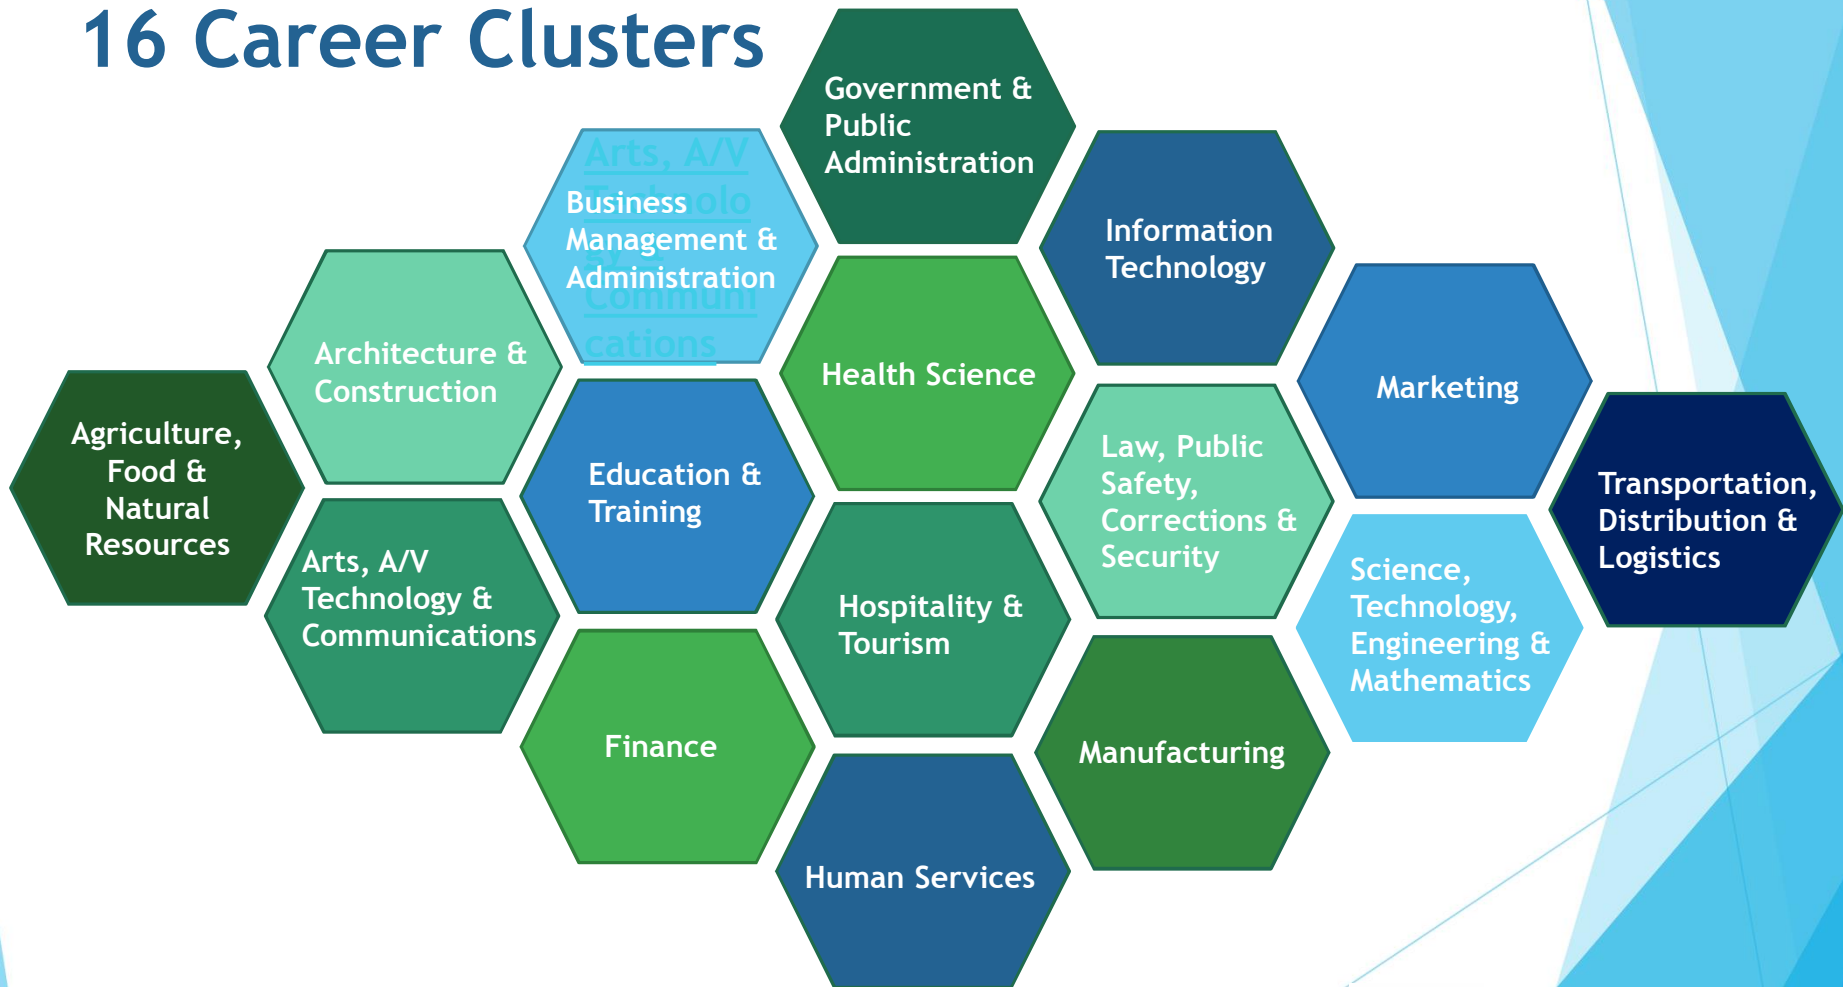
16 Career Clusters

Government & Public Administration

Arts, A/V Technology Communications

Business Management & Administration

Information Technology

Architecture & Construction

Health Science

Marketing

Agriculture, Food & Natural Resources

Education & Training

Law, Public Safety, Corrections & Security

Transportation, Distribution & Logistics

Arts, A/V Technology & Communications

Hospitality & Tourism

Science, Technology, Engineering & Mathematics

Finance

Manufacturing

Human Services